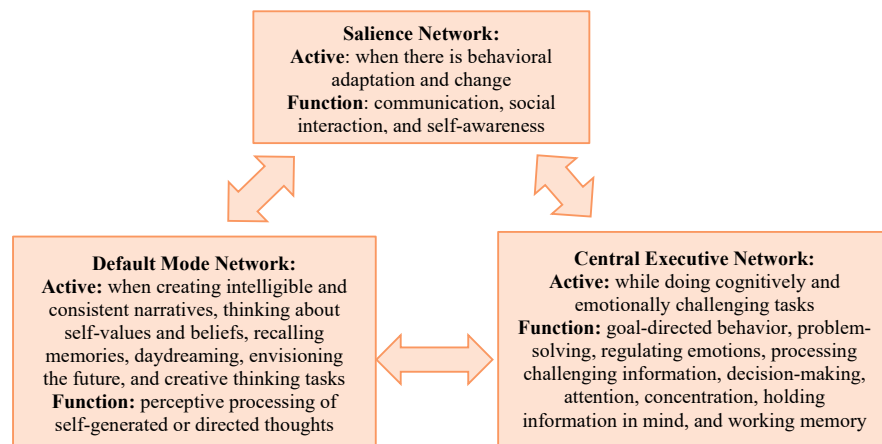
**Salience Network:**
**Active**: when there is behavioral adaptation and change
**Function**: communication, social interaction, and self-awareness

**Default Mode Network:**
**Active:** when creating intelligible and consistent narratives, thinking about self-values and beliefs, recalling memories, daydreaming, envisioning the future, and creative thinking tasks
**Function:** perceptive processing of self-generated or directed thoughts

**Central Executive Network:**
**Active:** while doing cognitively and emotionally challenging tasks
**Function:** goal-directed behavior, problem-solving, regulating emotions, processing challenging information, decision-making, attention, concentration, holding information in mind, and working memory